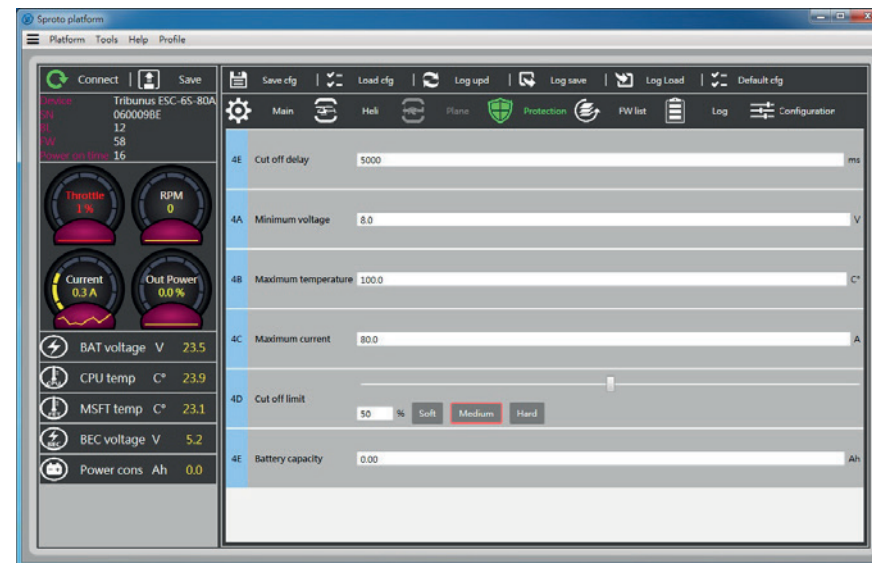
Sproto platform

Platform Tools Help Profile

Connect | Save

Device Tribunus ESC-6S-80A
SN 060009BE
R 12
FW 58
Power on Nbne 16

Throttle 1 %
RPM 0
Current 0.3 A
Out Power 0.0 %

BAT voltage V 23.5
CPU temp C° 23.9
MSFT temp C° 23.1
BEC voltage V 5.2
Power cons Ah 0.0

Save cfg | Load cfg | Log upd | Log save | Log Load | Default cfg

Main Heli Plane Protection FW list Log Configuration

4E Cut off delay 5000 ms

4A Minimum voltage 8.0 V

4B Maximum temperature 100.0 C°

4C Maximum current 80.0 A

4D Cut off limit 50 % Soft Medium Hard

4E Battery capacity 0.00 Ah